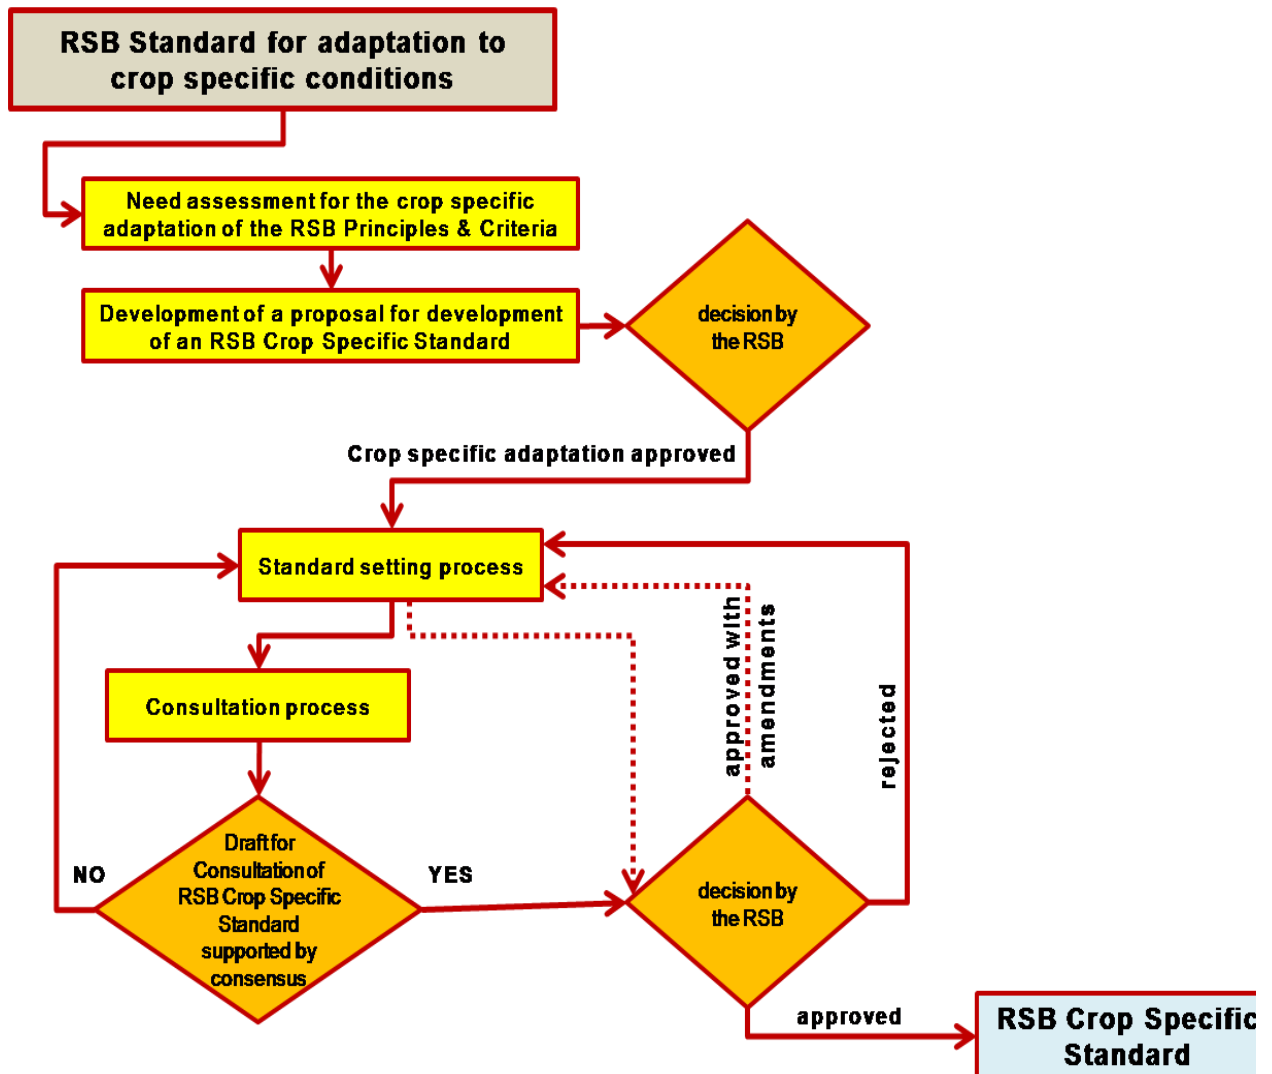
RSB Standard for adaptation to crop specific conditions

Need assessment for the crop specific adaptation of the RSB Principles & Criteria

Development of a proposal for development of an RSB Crop Specific Standard

decision by the RSB

Crop specific adaptation approved

Standard setting process

Consultation process

approved with amendments

rejected

NO

Draft for Consultation of RSB Crop Specific Standard supported by consensus

YES

decision by the RSB

approved

RSB Crop Specific Standard